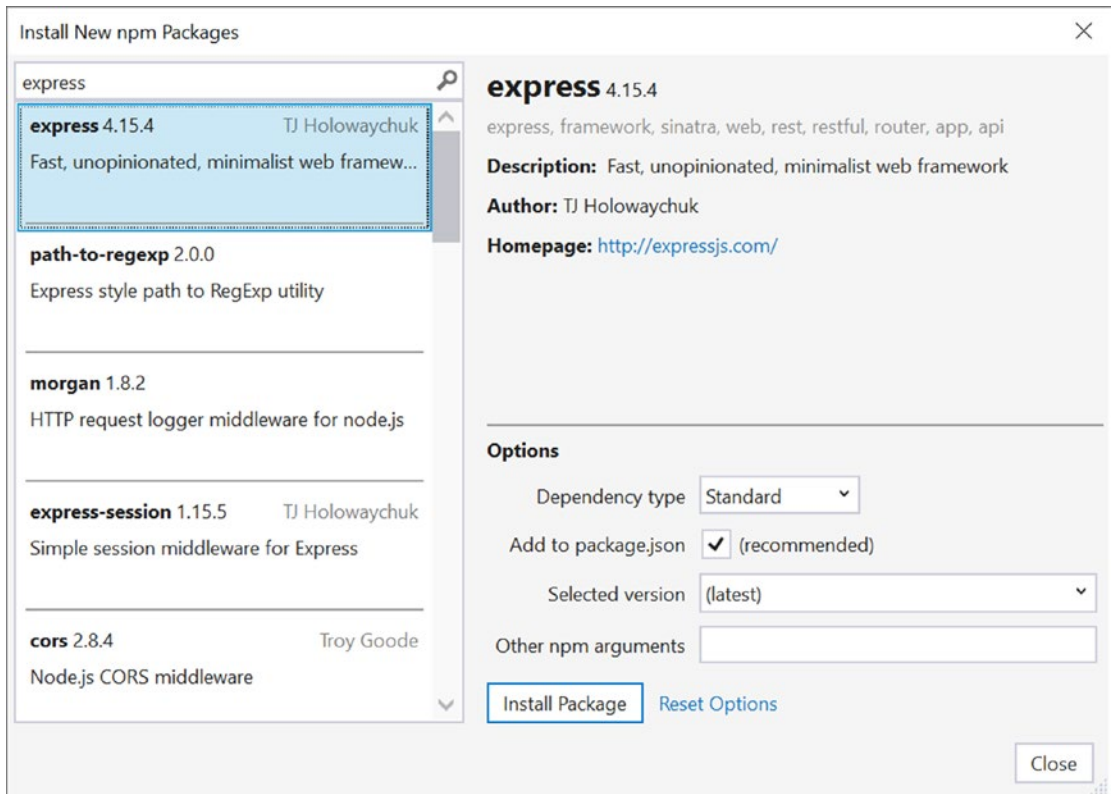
Install New npm Packages

express

express 4.15.4 TJ Holowaychuk
Fast, unopinionated, minimalist web framew...

path-to-regexp 2.0.0
Express style path to RegExp utility

morgan 1.8.2
HTTP request logger middleware for node.js

express-session 1.15.5 TJ Holowaychuk
Simple session middleware for Express

cors 2.8.4 Troy Goode
Node.js CORS middleware

express 4.15.4
express, framework, sinatra, web, rest, restful, router, app, api
Description: Fast, unopinionated, minimalist web framework
Author: TJ Holowaychuk
Homepage: http://expressjs.com/

Options
Dependency type Standard
Add to package.json ✓ (recommended)
Selected version (latest)
Other npm arguments

Install Package Reset Options

Close